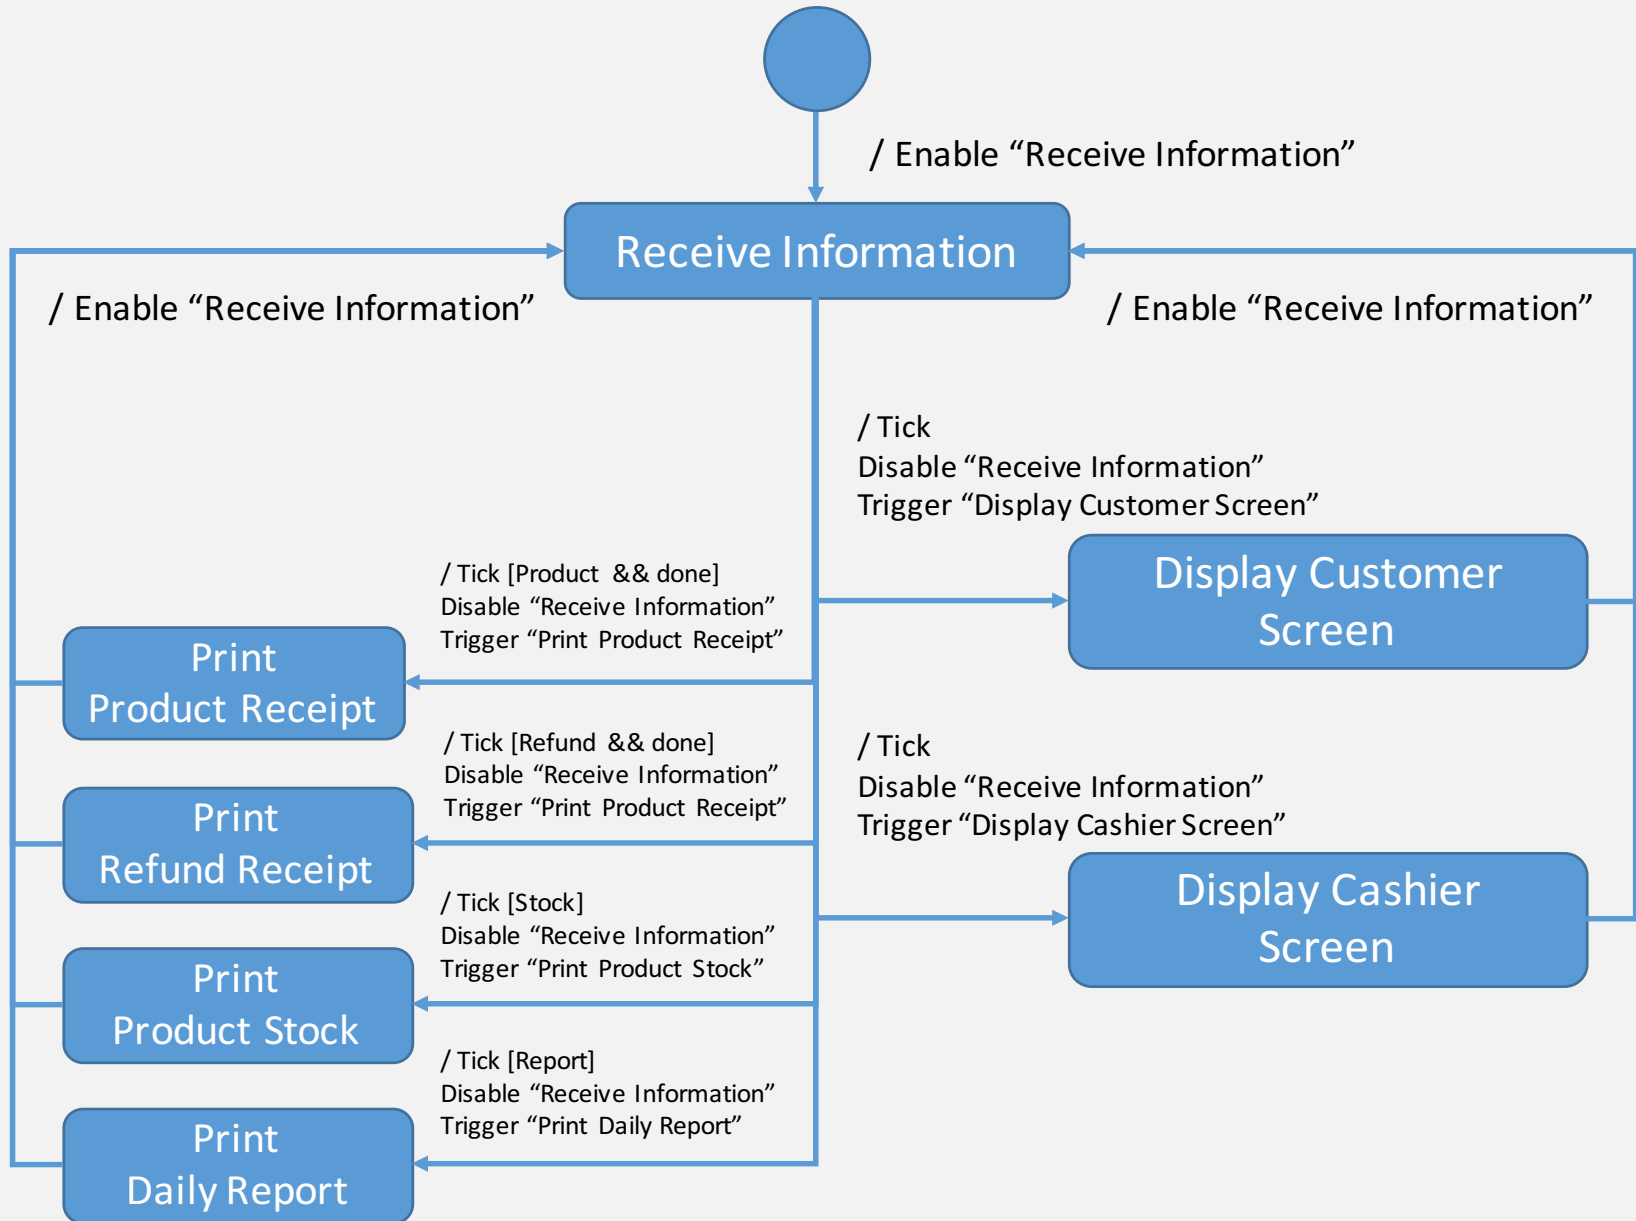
/ Enable “Receive Information”

Receive Information

/ Enable “Receive Information”

/ Enable “Receive Information”

/ Tick
Disable “Receive Information”
Trigger “Display Customer Screen”

Display Customer Screen

/ Tick [Product && done]
Disable “Receive Information”
Trigger “Print Product Receipt”

Print Product Receipt

/ Tick [Refund && done]
Disable “Receive Information”
Trigger “Print Product Receipt”

Print Refund Receipt

/ Tick
Disable “Receive Information”
Trigger “Display Cashier Screen”

Display Cashier Screen

/ Tick [Stock]
Disable “Receive Information”
Trigger “Print Product Stock”

Print Product Stock

/ Tick [Report]
Disable “Receive Information”
Trigger “Print Daily Report”

Print Daily Report